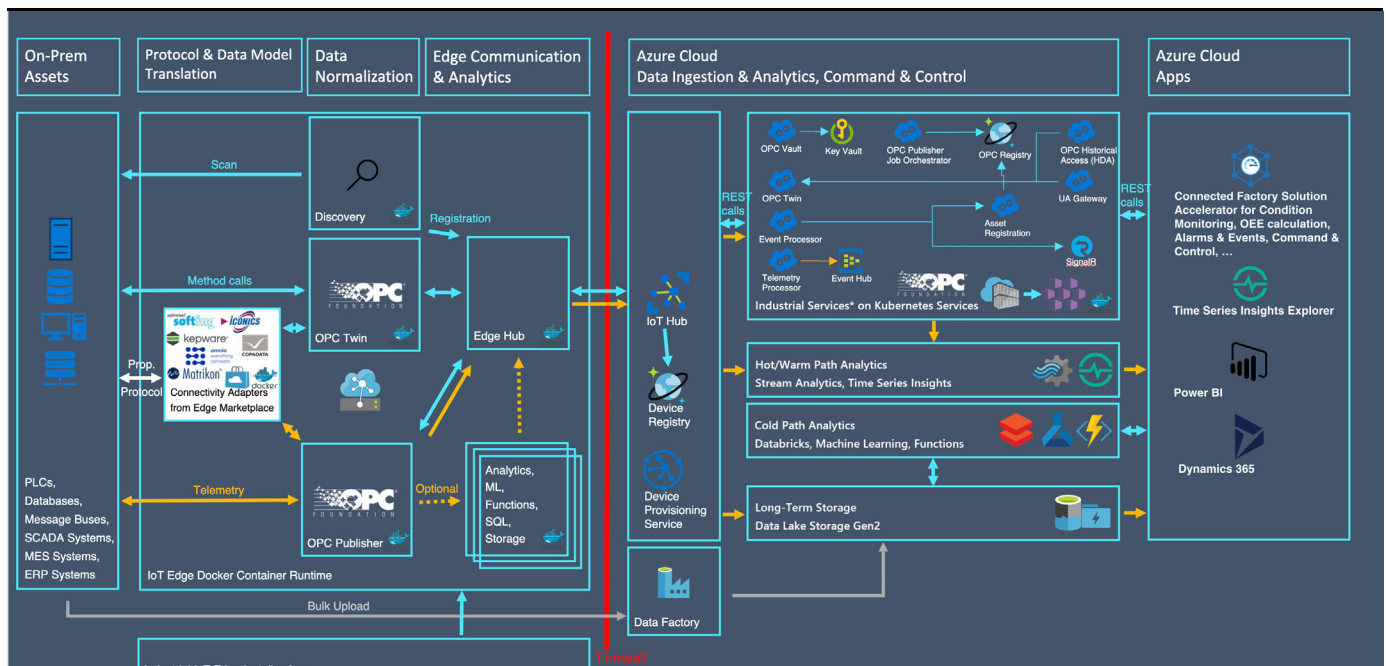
On-Prem Assets

Protocol & Data Model Translation

Data Normalization

Edge Communication & Analytics

Azure Cloud
Data Ingestion & Analytics, Command & Control

Azure Cloud Apps

Scan

Discovery

Registration

Method calls

OPC FOUNDATION

OPC Twin

Edge Hub

softing
ICONICS
kepware
COPADATA
Matrikon
docker
Connectivity Adapters from Edge Marketplace

Prop. Protocol

PLCs, Databases, Message Buses, SCADA Systems, MES Systems, ERP Systems

Telemetry

OPC FOUNDATION

OPC Publisher

Optional

Analytics, ML, Functions, SQL, Storage

IoT Edge Docker Container Runtime

Bulk Upload

REST calls

IoT Hub

Device Registry

Device Provisioning Service

Data Factory

Firewall

OPC Vault

Key Vault

OPC Publisher Job Orchestrator

OPC Registry

OPC Historical Access (HDA)

OPC Twin

UA Gateway

Event Processor

Asset Registration

SignalR

Telemetry Processor

Event Hub

OPC FOUNDATION

Industrial Services* on Kubernetes Services

Hot/Warm Path Analytics
Stream Analytics, Time Series Insights

Cold Path Analytics
Databricks, Machine Learning, Functions

Long-Term Storage
Data Lake Storage Gen2

REST calls

Connected Factory Solution Accelerator for Condition Monitoring, OEE calculation, Alarms & Events, Command & Control, …

Time Series Insights Explorer

Power BI

Dynamics 365